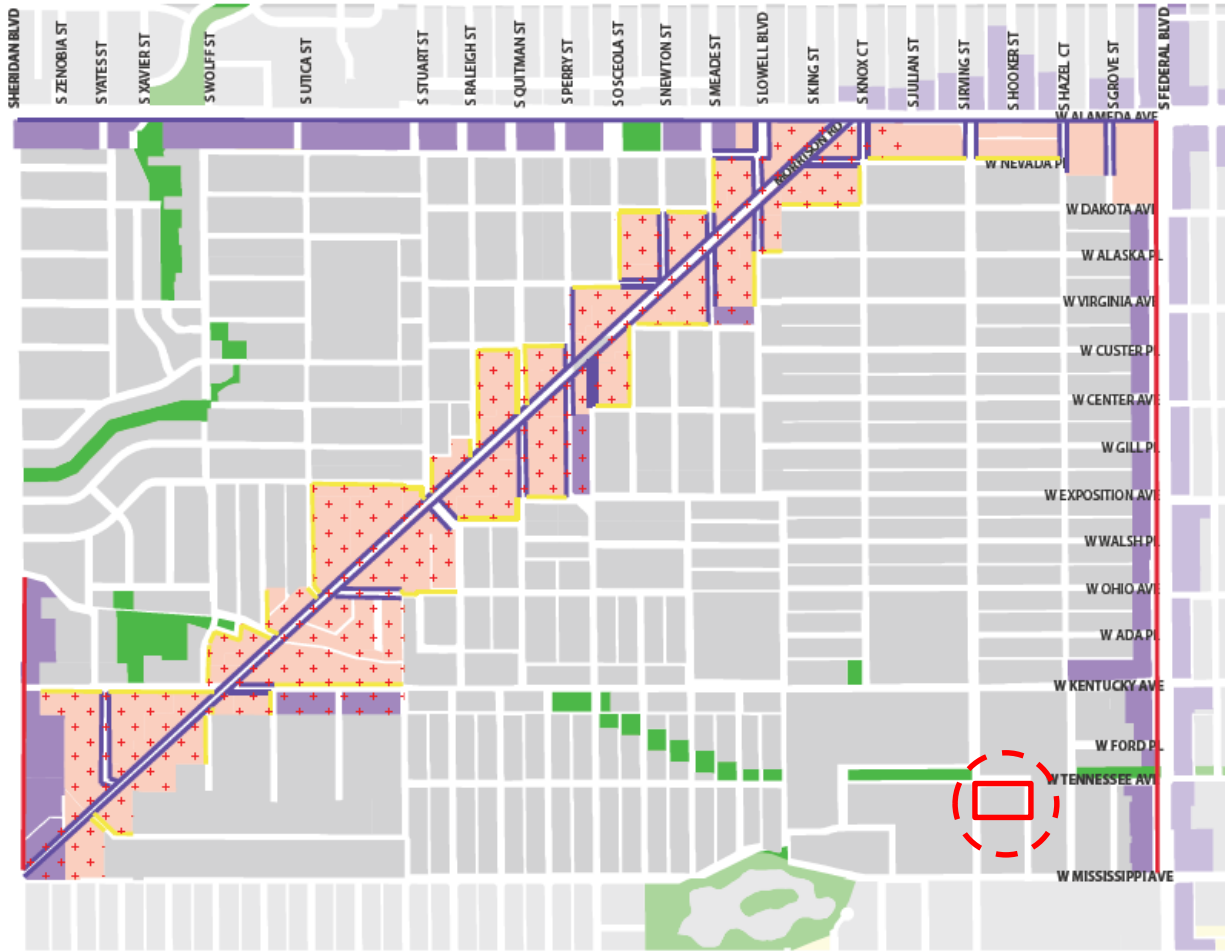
SHERIDAN BLVD
S ZENOBIA ST
S YATES ST
S XAVIER ST
S WOLFF ST
S UTICA ST
S STUART ST
S RALEIGH ST
S QUITMAN ST
S PERRY ST
S OSCEOLA ST
S NEWTON ST
S MEADE ST
S LOWELL BLVD
S KING ST
S KNOX CT
S JULIAN ST
S IRVING ST
S HOOKER ST
S HAZEL CT
S GROVE ST
S FEDERAL BLVD
W ALAMEDA AVE
MORRISON RD
W NEVADA PL
W DAKOTA AVE
W ALASKA PL
W VIRGINIA AVE
W CUSTER PL
W CENTER AVE
W GILL PL
W EXPOSITION AVE
W WALSH PL
W OHIO AVE
W ADA PL
W KENTUCKY AVE
W FORD PL
W TENNESSEE AVE
W MISSISSIPPI AVE